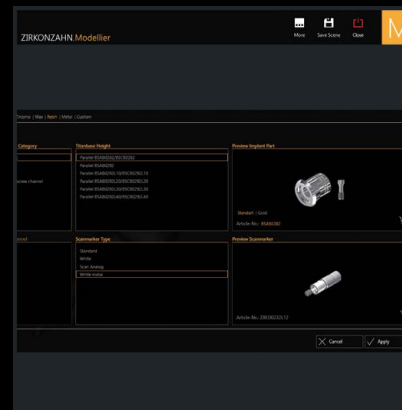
ZIRKONZAHN.Modellier

More Save Scene Close

Zirconia | Wax | Resin | Metal | Custom

Category

screw channel

Titanbase Height

Parallel BSAB0282/BSCB0282

Parallel BSAB0282

Parallel BSAB0282.10/BSCB0282.10

Parallel BSAB0282.20/BSCB0282.20

Parallel BSAB0282.30/BSCB0282.30

Parallel BSAB0282.40/BSCB0282.40

Preview Implant Part

Standard - Gold

Article-No.: BSAB0282

Scanmarker Type

Standard

White

Scan Analog

White metal

Preview Scanmarker

Article-No.: ZBK08232LT2

Cancel

Apply